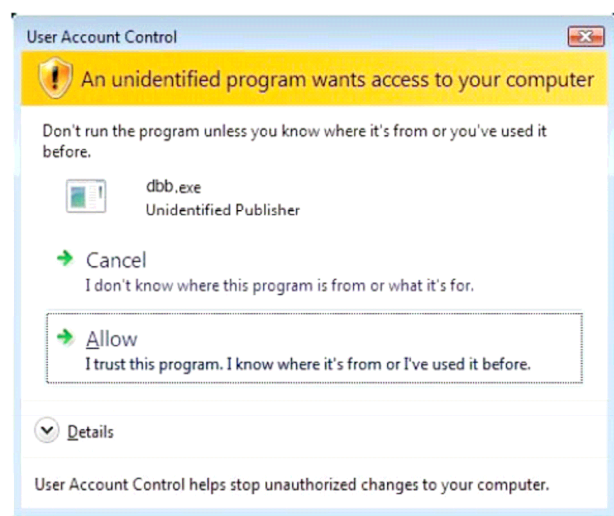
User Account Control

An unidentified program wants access to your computer

Don't run the program unless you know where it's from or you've used it before.

dbb.exe
Unidentified Publisher

Cancel
I don't know where this program is from or what it's for.

Allow
I trust this program. I know where it's from or I've used it before.

Details

User Account Control helps stop unauthorized changes to your computer.